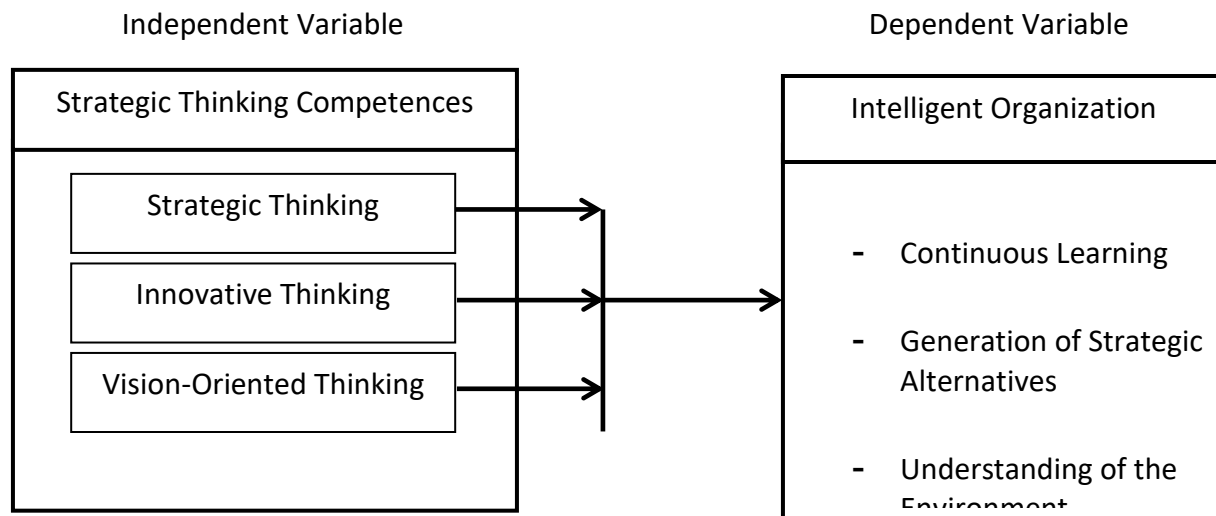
Independent Variable

Dependent Variable

Strategic Thinking Competences

Strategic Thinking

Innovative Thinking

Vision-Oriented Thinking

Intelligent Organization

- Continuous Learning

- Generation of Strategic Alternatives

- Understanding of the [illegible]